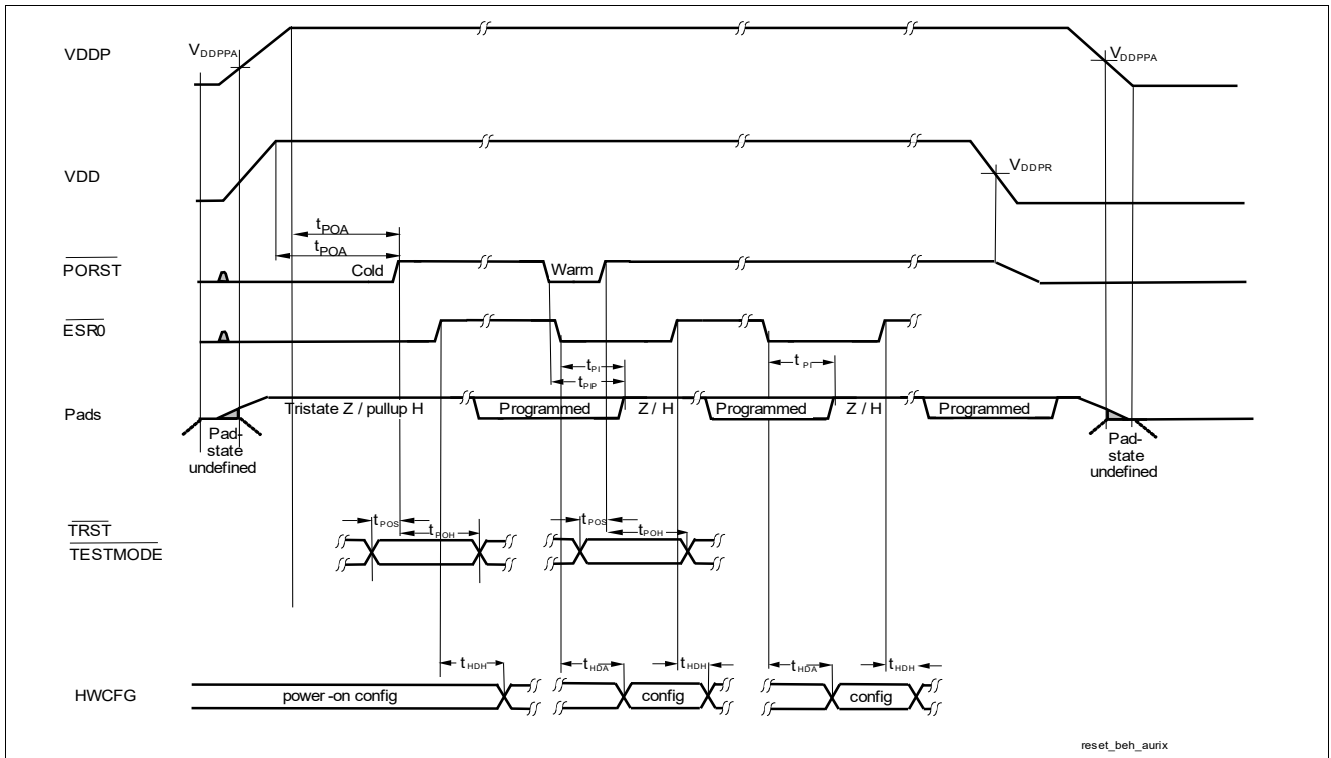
VDDP

$V_{DDPPA}$

$V_{DDPPA}$

VDD

$V_{DDPR}$

$t_{POA}$

$t_{POA}$

$\overline{PORST}$

Cold

Warm

$\overline{ESR0}$

$t_{PI}$

$t_{PIP}$

$t_{PI}$

Pads

Tristate Z / pullup H

Programmed

Z / H

Programmed

Z / H

Programmed

Pad-state undefined

Pad-state undefined

$\overline{TRST}$

$\overline{TESTMODE}$

$t_{POS}$

$t_{POH}$

$t_{POS}$

$t_{POH}$

$t_{HDH}$

$t_{HDA}$

$t_{HDH}$

$t_{HDA}$

$t_{HDH}$

HWCFG

power -on config

config

config

reset_beh_aurix